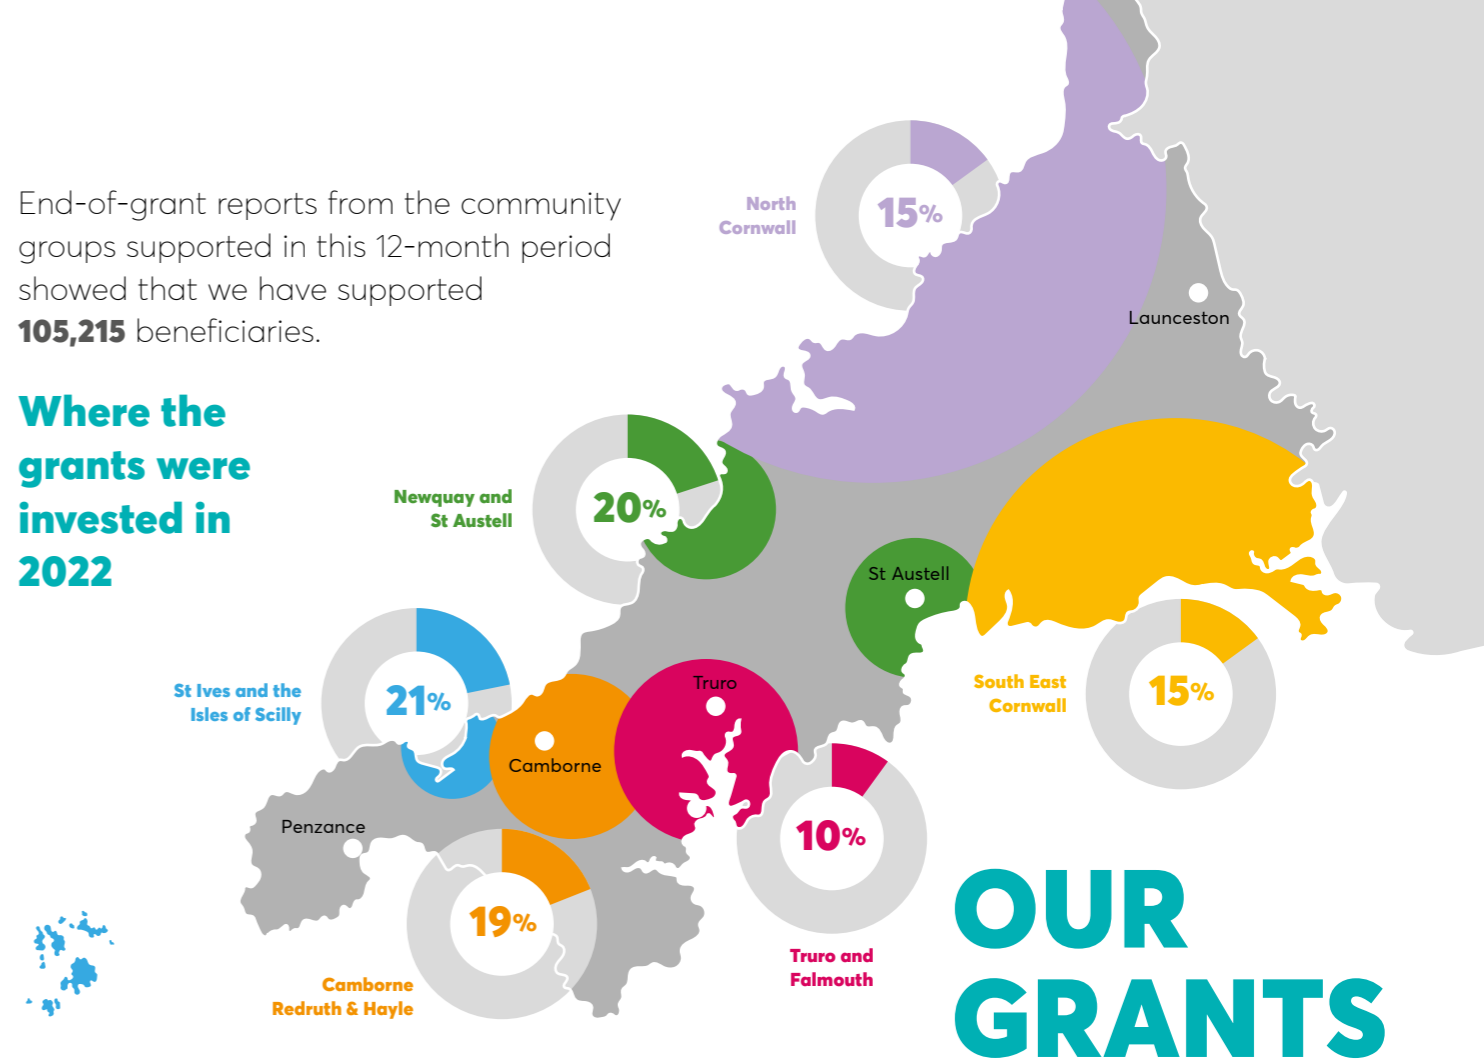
End-of-grant reports from the community groups supported in this 12-month period showed that we have supported **105,215** beneficiaries.

Where the grants were invested in 2022

North Cornwall
15%

Launceston

Newquay and St Austell
20%

St Austell

St Ives and the Isles of Scilly
21%

Truro

Camborne

South East Cornwall
15%

Penzance

10%

19%

Camborne Redruth & Hayle

Truro and Falmouth

OUR GRANTS